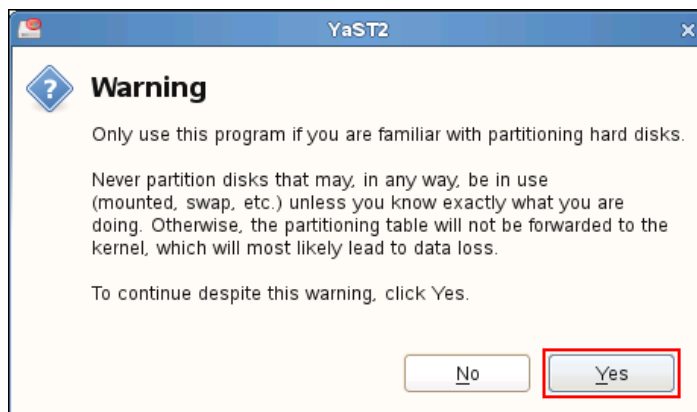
YaST2

Warning

Only use this program if you are familiar with partitioning hard disks.

Never partition disks that may, in any way, be in use (mounted, swap, etc.) unless you know exactly what you are doing. Otherwise, the partitioning table will not be forwarded to the kernel, which will most likely lead to data loss.

To continue despite this warning, click Yes.

No

Yes